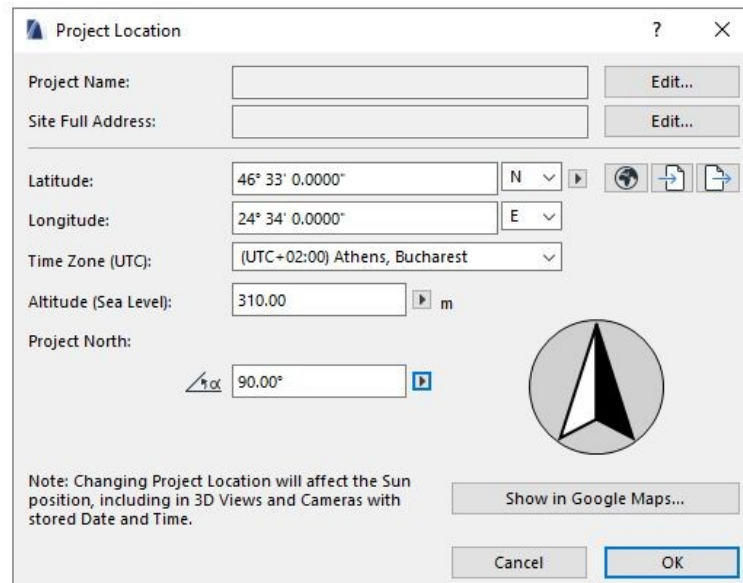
Project Location

?

X

Project Name:

Edit...

Site Full Address:

Edit...

Latitude:

46° 33' 0.0000"

N

Longitude:

24° 34' 0.0000"

E

Time Zone (UTC):

(UTC+02:00) Athens, Bucharest

Altitude (Sea Level):

310.00

m

Project North:

$\alpha$

90.00°

Note: Changing Project Location will affect the Sun position, including in 3D Views and Cameras with stored Date and Time.

Show in Google Maps...

Cancel

OK